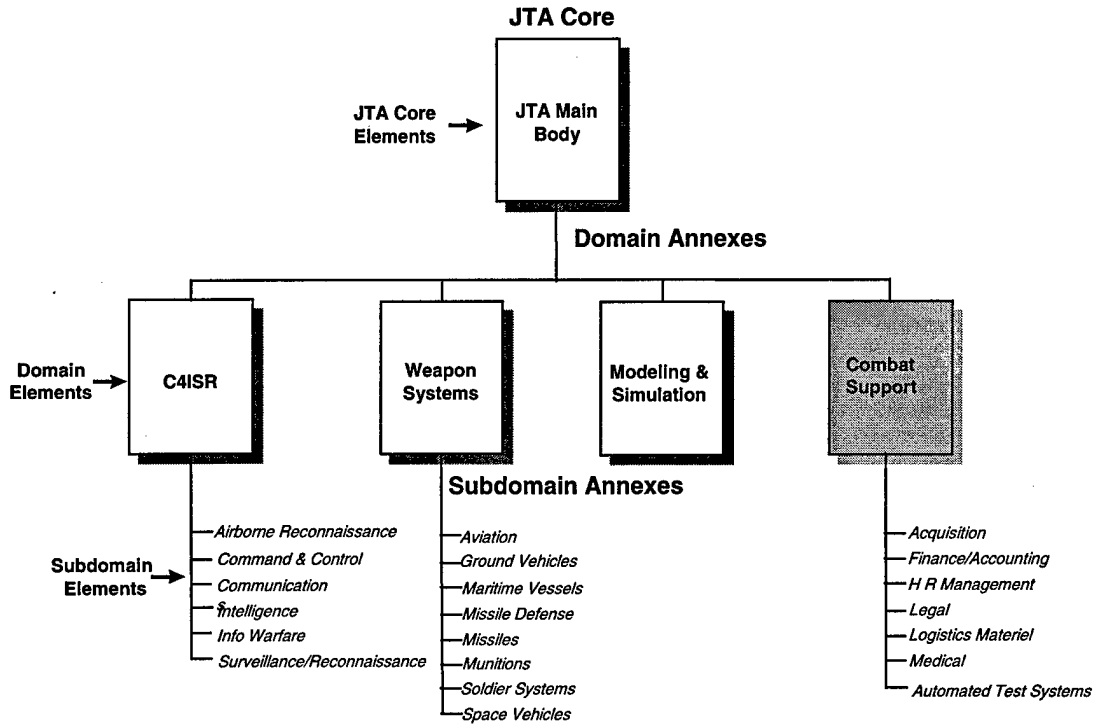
JTA Core

JTA Core Elements

JTA Main Body

Domain Annexes

Domain Elements

C4ISR

Weapon Systems

Modeling & Simulation

Combat Support

Subdomain Annexes

Airborne Reconnaissance
Command & Control
Communications
Intelligence
Info Warfare
Surveillance/Reconnaissance

Subdomain Elements

Aviation
Ground Vehicles
Maritime Vessels
Missile Defense
Missiles
Munitions
Soldier Systems
Space Vehicles

Acquisition
Finance/Accounting
H R Management
Legal
Logistics Materiel
Medical
Automated Test Systems